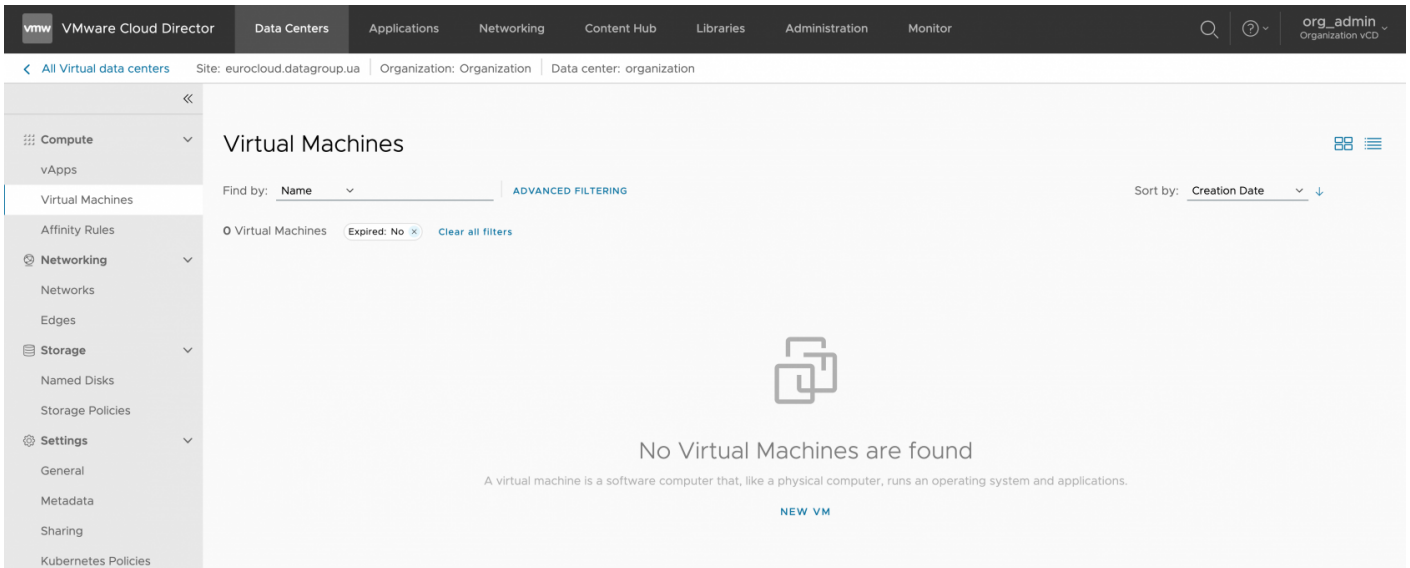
vmw VMware Cloud Director
Data Centers
Applications
Networking
Content Hub
Libraries
Administration
Monitor
org_admin
Organization vCD

< All Virtual data centers
Site: eurocloud.datagroup.ua
Organization: Organization
Data center: organization

«

Compute
vApps
Virtual Machines
Affinity Rules
Networking
Networks
Edges
Storage
Named Disks
Storage Policies
Settings
General
Metadata
Sharing
Kubernetes Policies

Virtual Machines

Find by: Name
ADVANCED FILTERING
Sort by: Creation Date

0 Virtual Machines
Expired: No ×
Clear all filters

No Virtual Machines are found

A virtual machine is a software computer that, like a physical computer, runs an operating system and applications.

NEW VM